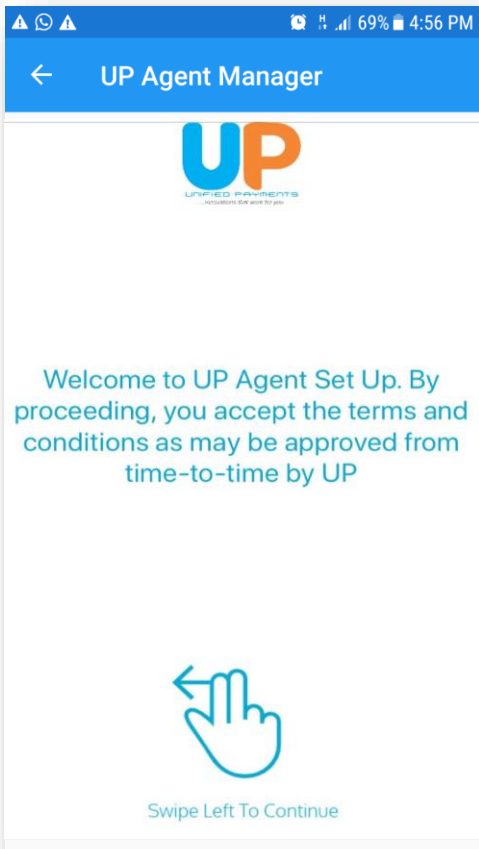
69% 4:56 PM

UP Agent Manager

UP
UNIFIED PAYMENTS
...innovations that work for you

Welcome to UP Agent Set Up. By proceeding, you accept the terms and conditions as may be approved from time-to-time by UP

Swipe Left To Continue